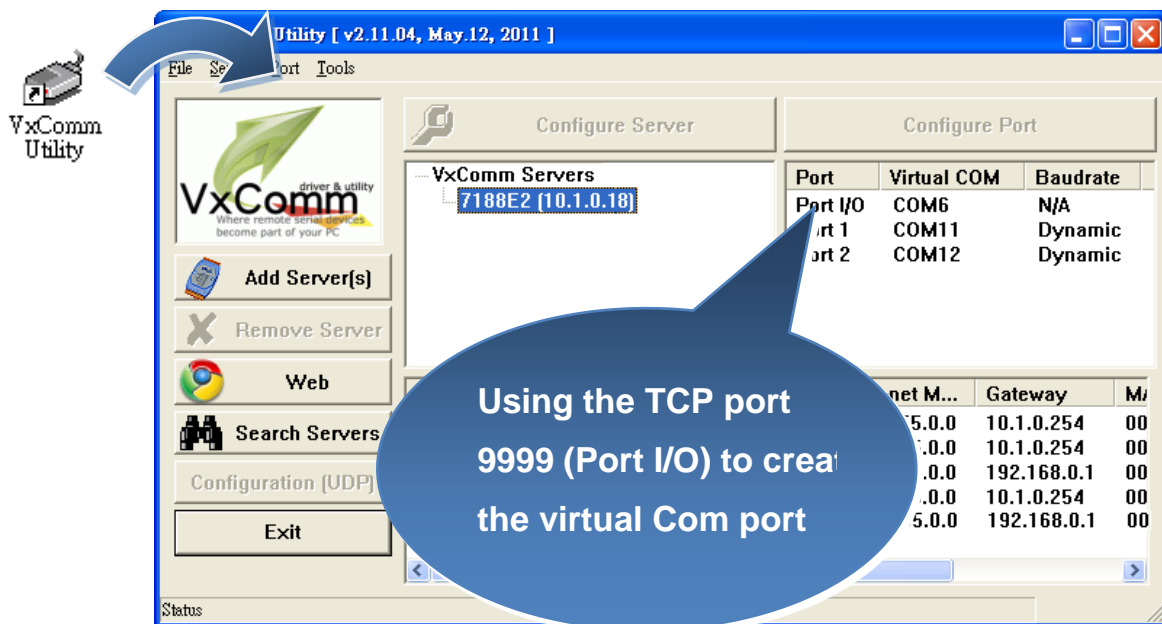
VxComm Utility

Utility [ v2.11.04, May.12, 2011 ]

File Se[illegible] Port Tools

VxComm driver & utility
Where remote serial devices become part of your PC

Add Server(s)
Remove Server
Web
Search Servers
Configuration (UDP)
Exit

Configure Server
Configure Port

VxComm Servers
7188E2 (10.1.0.18)

| Port | Virtual COM | Baudrate |
|---|---|---|
| Port I/O | COM6 | N/A |
| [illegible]ort 1 | COM11 | Dynamic |
| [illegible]ort 2 | COM12 | Dynamic |

| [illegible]net M... | Gateway | M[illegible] |
|---|---|---|
| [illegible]5.0.0 | 10.1.0.254 | 00 |
| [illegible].0.0 | 10.1.0.254 | 00 |
| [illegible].0.0 | 192.168.0.1 | 00 |
| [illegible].0.0 | 10.1.0.254 | 00 |
| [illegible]5.0.0 | 192.168.0.1 | 00 |

Using the TCP port 9999 (Port I/O) to creat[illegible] the virtual Com port

Status